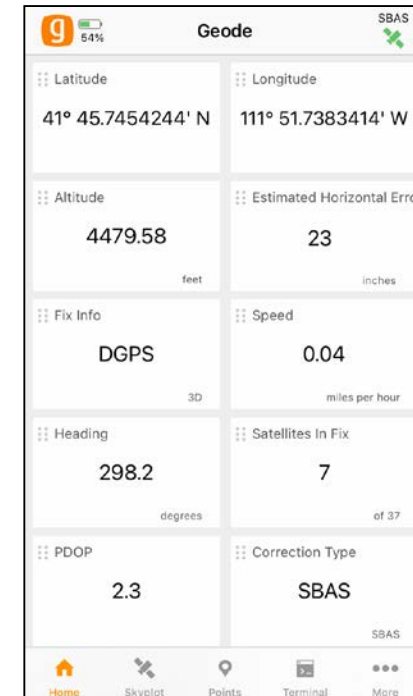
g 54% Geode SBAS

Latitude
41° 45.7454244' N

Longitude
111° 51.7383414' W

Altitude
4479.58
feet

Estimated Horizontal Erro
23
inches

Fix Info
DGPS
3D

Speed
0.04
miles per hour

Heading
298.2
degrees

Satellites In Fix
7
of 37

PDOP
2.3

Correction Type
SBAS
SBAS

Home Skyplot Points Terminal More